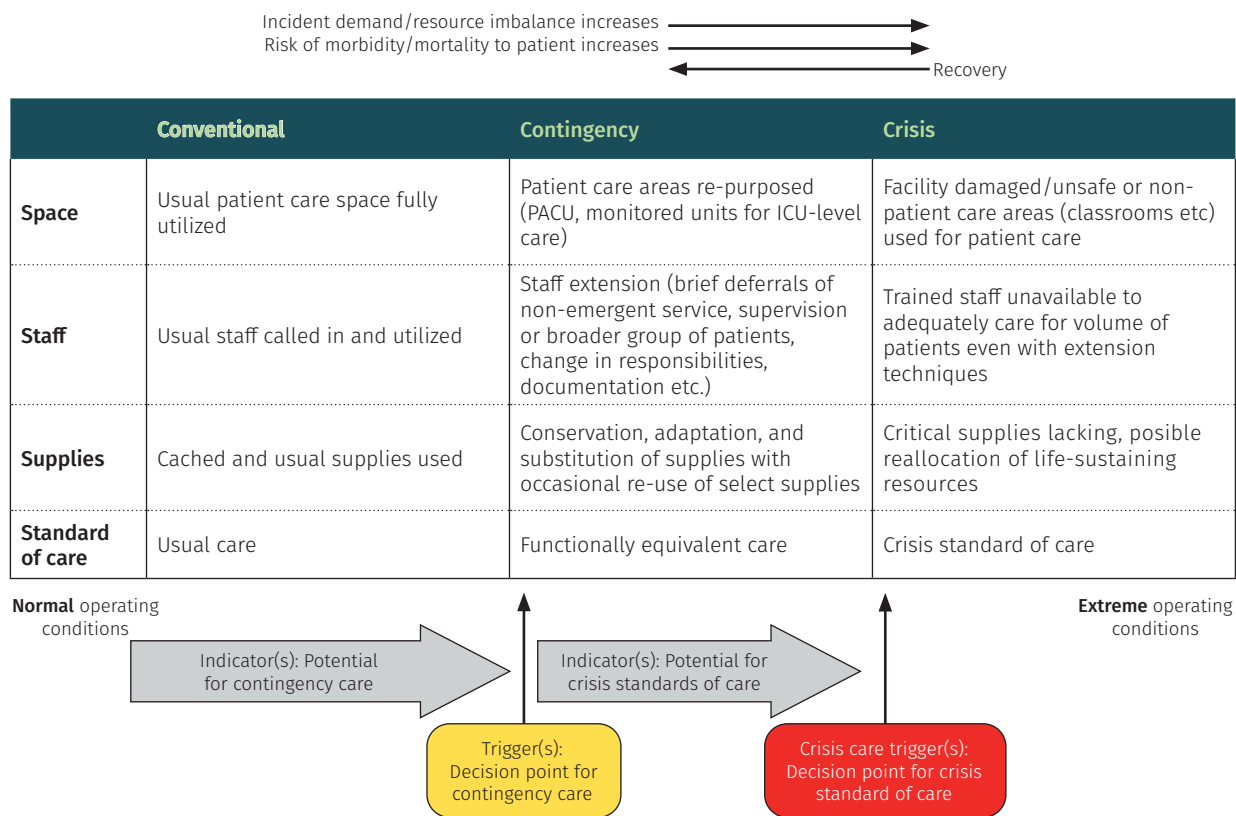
Incident demand/resource imbalance increases
Risk of morbidity/mortality to patient increases
Recovery

| | Conventional | Contingency | Crisis |
|---|---|---|---|
| Space | Usual patient care space fully utilized | Patient care areas re-purposed (PACU, monitored units for ICU-level care) | Facility damaged/unsafe or non-patient care areas (classrooms etc) used for patient care |
| Staff | Usual staff called in and utilized | Staff extension (brief deferrals of non-emergent service, supervision or broader group of patients, change in responsibilities, documentation etc.) | Trained staff unavailable to adequately care for volume of patients even with extension techniques |
| Supplies | Cached and usual supplies used | Conservation, adaptation, and substitution of supplies with occasional re-use of select supplies | Critical supplies lacking, posible reallocation of life-sustaining resources |
| Standard of care | Usual care | Functionally equivalent care | Crisis standard of care |

Normal operating conditions

Extreme operating conditions

Indicator(s): Potential for contingency care

Indicator(s): Potential for crisis standards of care

Trigger(s): Decision point for contingency care

Crisis care trigger(s): Decision point for crisis standard of care